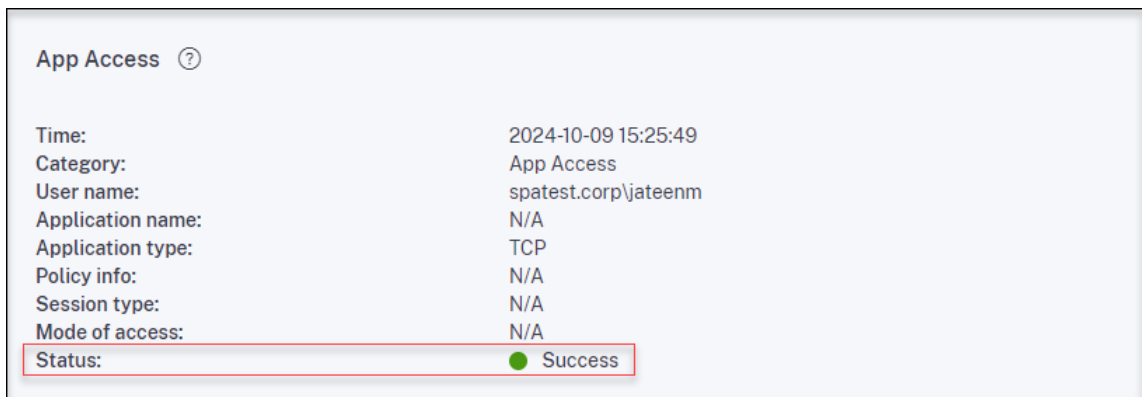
App Access ?

| | |
|---|---|
| Time: | 2024-10-09 15:25:49 |
| Category: | App Access |
| User name: | spatest.corp\jateenm |
| Application name: | N/A |
| Application type: | TCP |
| Policy info: | N/A |
| Session type: | N/A |
| Mode of access: | N/A |
| Status: | Success |